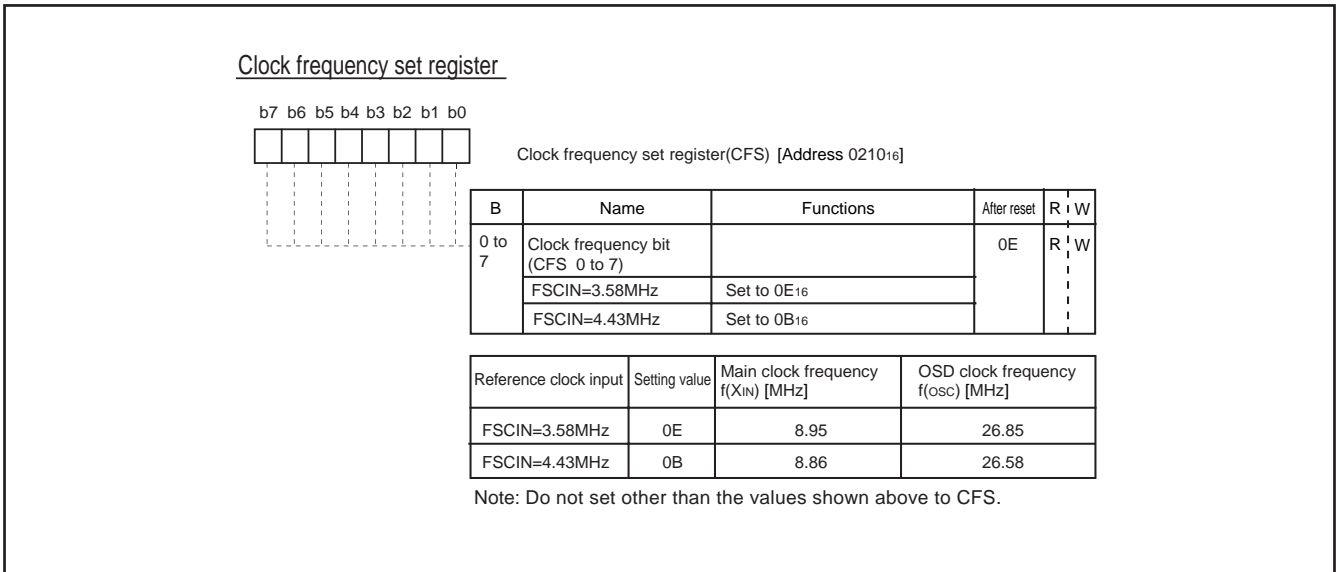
Clock frequency set register

b7 b6 b5 b4 b3 b2 b1 b0

Clock frequency set register(CFS) [Address $0210_{16}$]

| B | Name | Functions | After reset | R | W |
|---|---|---|---|---|---|
| 0 to 7 | Clock frequency bit (CFS 0 to 7) | | 0E | R | W |
| | FSCIN=3.58MHz | Set to $0E_{16}$ | | | |
| | FSCIN=4.43MHz | Set to $0B_{16}$ | | | |

| Reference clock input | Setting value | Main clock frequency $f(X_{IN})$ [MHz] | OSD clock frequency $f(_{OSC})$ [MHz] |
|---|---|---|---|
| FSCIN=3.58MHz | 0E | 8.95 | 26.85 |
| FSCIN=4.43MHz | 0B | 8.86 | 26.58 |

Note: Do not set other than the values shown above to CFS.